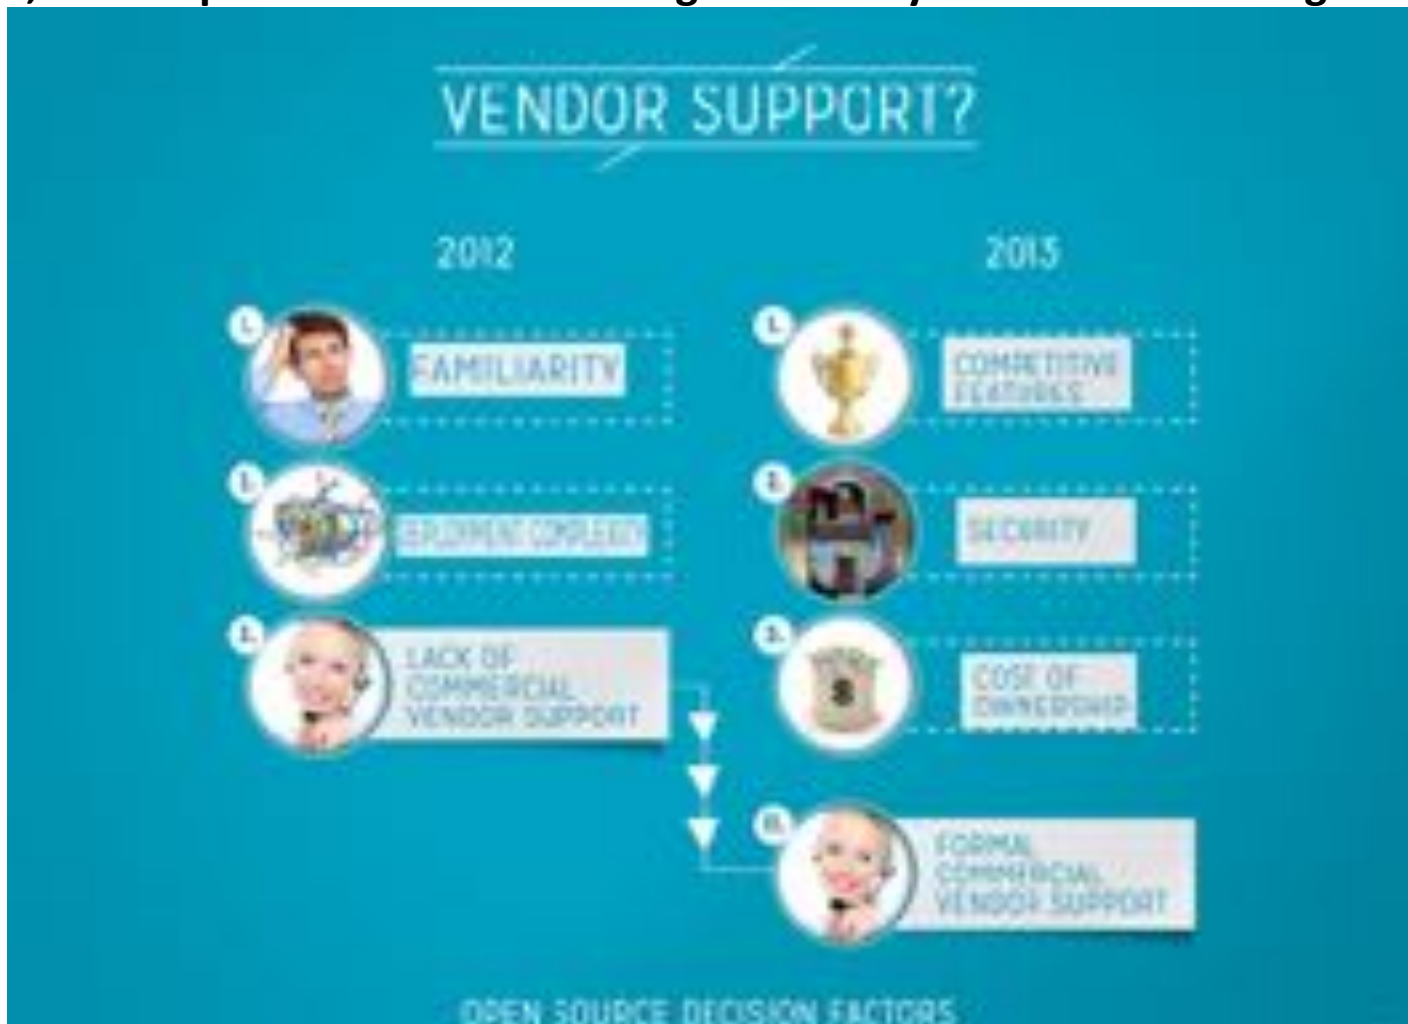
VENDOR SUPPORT?

2012

1. FAMILIARITY

2. EQUIPMENT COMPLEXITY

3. LACK OF COMMERCIAL VENDOR SUPPORT

2013

1. COMPETITIVE FEATURES

2. SECURITY

3. COST OF OWNERSHIP

11. FORMAL COMMERCIAL VENDOR SUPPORT

OPEN SOURCE DECISION FACTORS